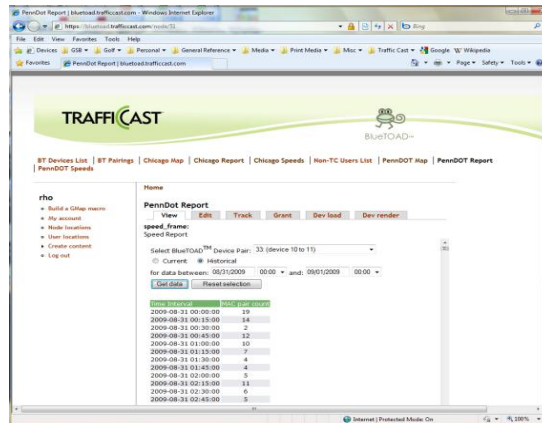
PennDot Report | bluetoad.trafficast.com - Windows Internet Explorer

https://bluetoad.trafficast.com/node/31

Bing

File Edit View Favorites Tools Help

Devices GSB Golf Personal General Reference Media Print Media Misc Traffic Cast Google W Wikipedia

Favorites PennDot Report | bluetoad.trafficast.com

Page Safety Tools

TRAFFICAST

BlueTOAD

BT Devices List | BT Pairings | Chicago Map | Chicago Report | Chicago Speeds | Non-TC Users List | PennDOT Map | PennDOT Report | PennDOT Speeds

rho

Build a GMap macro
My account
Node locations
User locations
Create content
Log out

Home

PennDot Report

View Edit Track Grant Dev load Dev render

speed_frame:
Speed Report

Select BlueTOAD™ Device Pair: 33 (device 10 to 11)

Current Historical

for data between: 08/31/2009 00:00 and: 09/01/2009 00:00

Get data Reset selection

| Time Interval | MAC pair count |
|---|---|
| 2009-08-31 00:00:00 | 19 |
| 2009-08-31 00:15:00 | 14 |
| 2009-08-31 00:30:00 | 2 |
| 2009-08-31 00:45:00 | 12 |
| 2009-08-31 01:00:00 | 10 |
| 2009-08-31 01:15:00 | 7 |
| 2009-08-31 01:30:00 | 4 |
| 2009-08-31 01:45:00 | 4 |
| 2009-08-31 02:00:00 | 5 |
| 2009-08-31 02:15:00 | 11 |
| 2009-08-31 02:30:00 | 6 |
| 2009-08-31 02:45:00 | 5 |

Internet | Protected Mode: On 100%